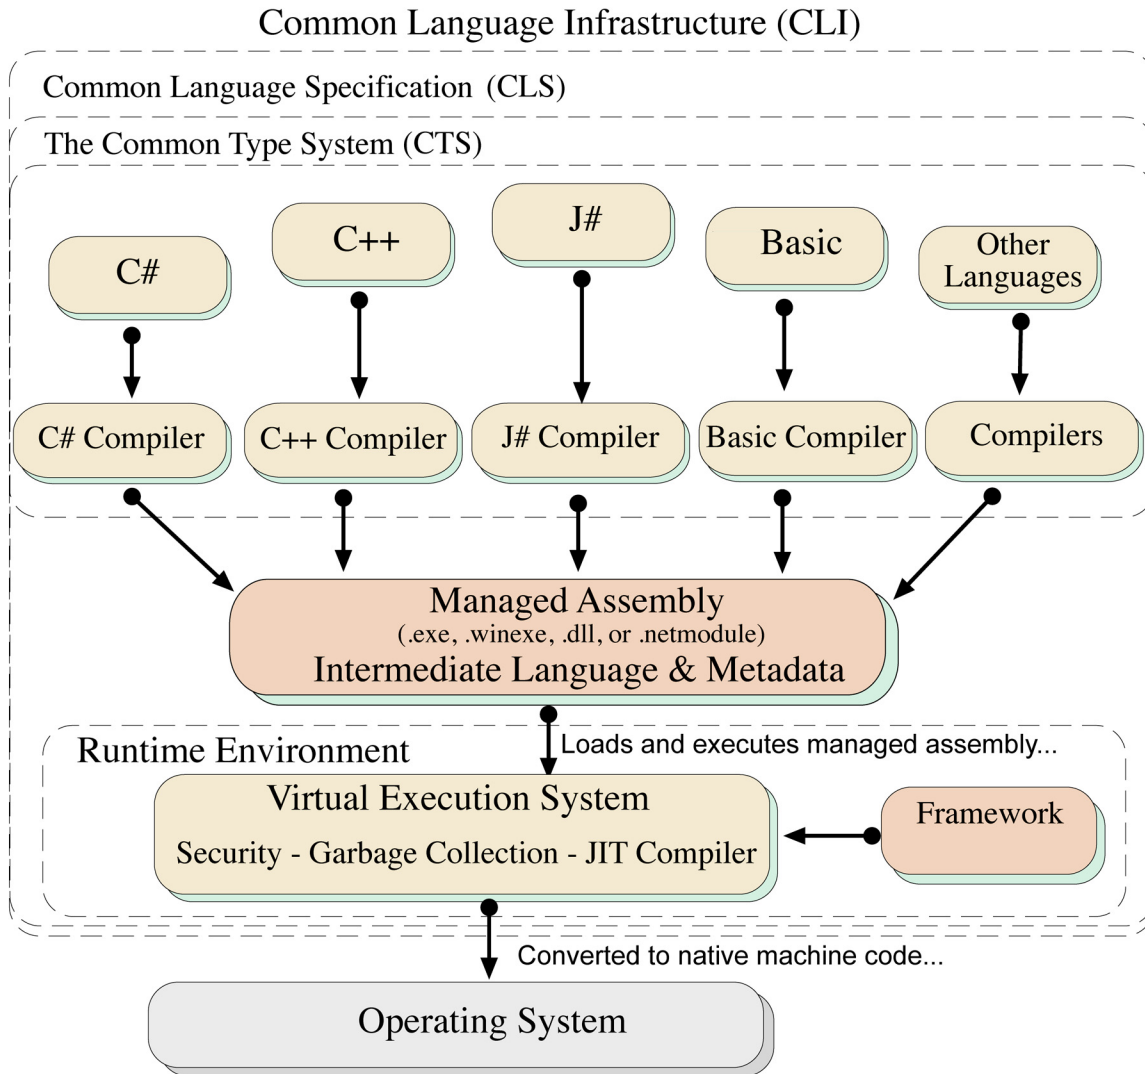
Common Language Infrastructure (CLI)

Common Language Specification (CLS)

The Common Type System (CTS)

C#

C++

J#

Basic

Other Languages

C# Compiler

C++ Compiler

J# Compiler

Basic Compiler

Compilers

Managed Assembly
(.exe, .winexe, .dll, or .netmodule)
Intermediate Language & Metadata

Runtime Environment

Loads and executes managed assembly...

Virtual Execution System
Security - Garbage Collection - JIT Compiler

Framework

Converted to native machine code...

Operating System